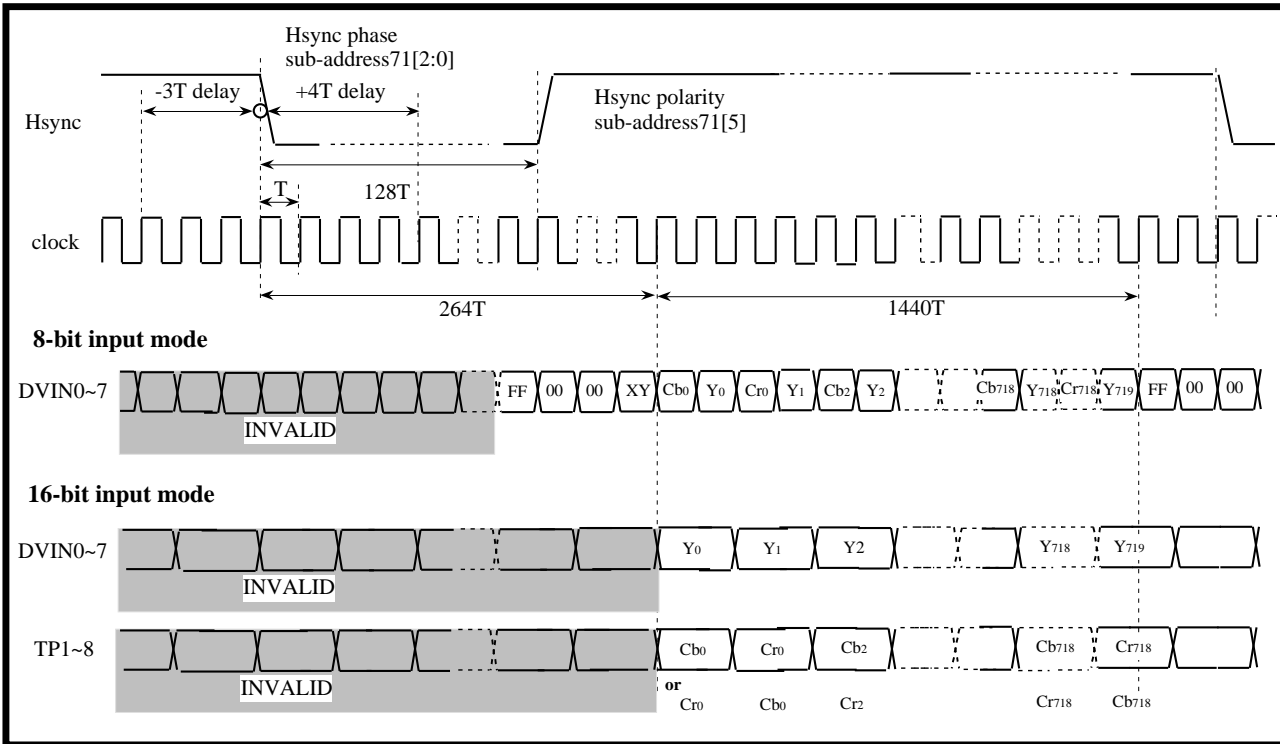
Hsync phase
sub-address71[2:0]

-3T delay

+4T delay

Hsync

Hsync polarity
sub-address71[5]

128T

T

clock

264T

1440T

8-bit input mode

DVIN0~7

FF 00 00 XY $Cb_0$ $Y_0$ $Cr_0$ $Y_1$ $Cb_2$ $Y_2$ $Cb_{718}$ $Y_{718}$ $Cr_{718}$ $Y_{719}$ FF 00 00

INVALID

16-bit input mode

DVIN0~7

$Y_0$ $Y_1$ Y2 $Y_{718}$ $Y_{719}$

INVALID

TP1~8

$Cb_0$ $Cr_0$ $Cb_2$ $Cb_{718}$ $Cr_{718}$

INVALID

or
$Cr_0$ $Cb_0$ $Cr_2$ $Cr_{718}$ $Cb_{718}$